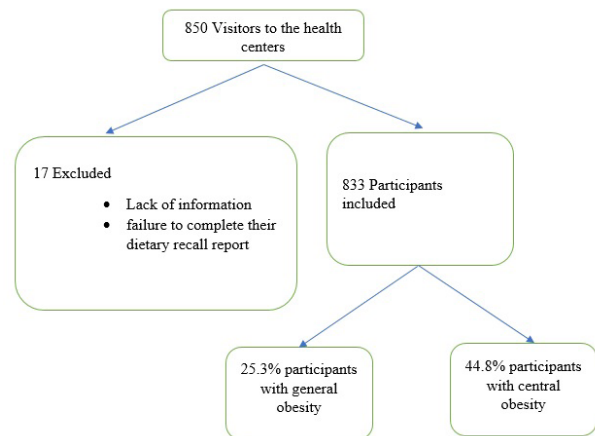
850 Visitors to the health centers

17 Excluded

- Lack of information
- failure to complete their dietary recall report

833 Participants included

25.3% participants with general obesity

44.8% participants with central obesity